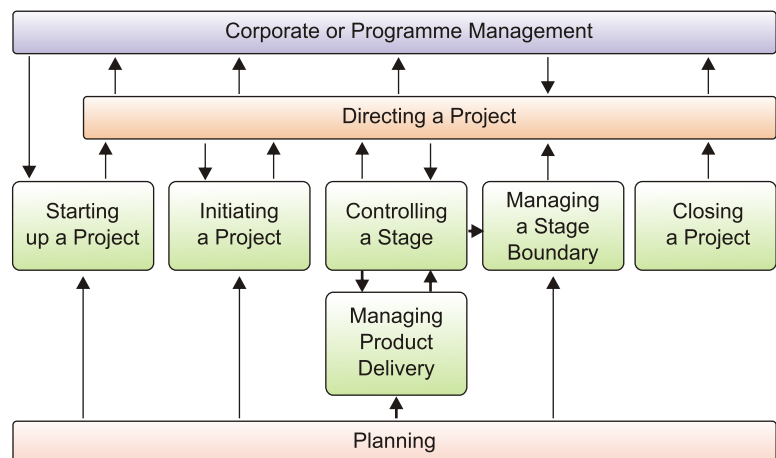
Corporate or Programme Management

Directing a Project

Starting up a Project

Initiating a Project

Controlling a Stage

Managing a Stage Boundary

Closing a Project

Managing Product Delivery

Planning